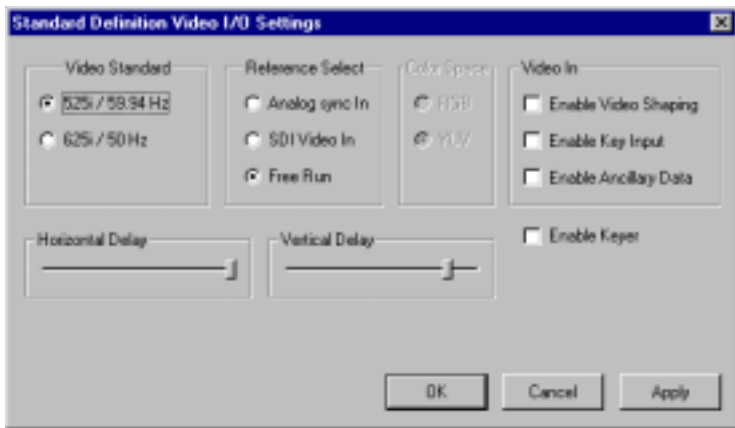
Standard Definition Video I/O Settings

Video Standard
525i / 59.94 Hz
625i / 50 Hz

Reference Select
Analog sync In
SDI Video In
Free Run

Color Space
RGB
YUV

Video In
Enable Video Shaping
Enable Key Input
Enable Ancillary Data

Horizontal Delay

Vertical Delay

Enable Keyer

OK
Cancel
Apply